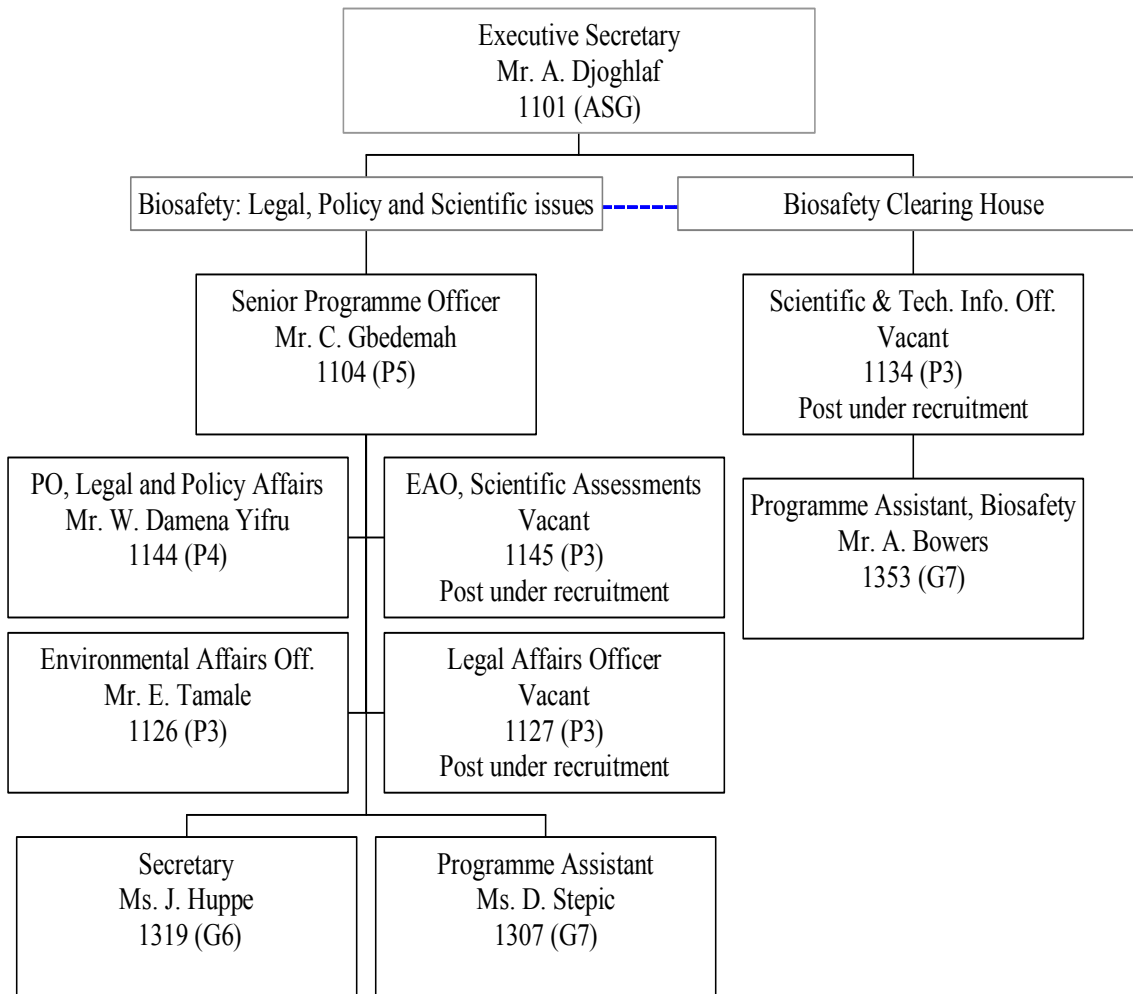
Executive Secretary
Mr. A. Djoghlaf
1101 (ASG)

Biosafety: Legal, Policy and Scientific issues

Biosafety Clearing House

Senior Programme Officer
Mr. C. Gbedemah
1104 (P5)

Scientific & Tech. Info. Off.
Vacant
1134 (P3)
Post under recruitment

Programme Assistant, Biosafety
Mr. A. Bowers
1353 (G7)

PO, Legal and Policy Affairs
Mr. W. Damena Yifru
1144 (P4)

EAO, Scientific Assessments
Vacant
1145 (P3)
Post under recruitment

Environmental Affairs Off.
Mr. E. Tamale
1126 (P3)

Legal Affairs Officer
Vacant
1127 (P3)
Post under recruitment

Secretary
Ms. J. Huppe
1319 (G6)

Programme Assistant
Ms. D. Stepic
1307 (G7)